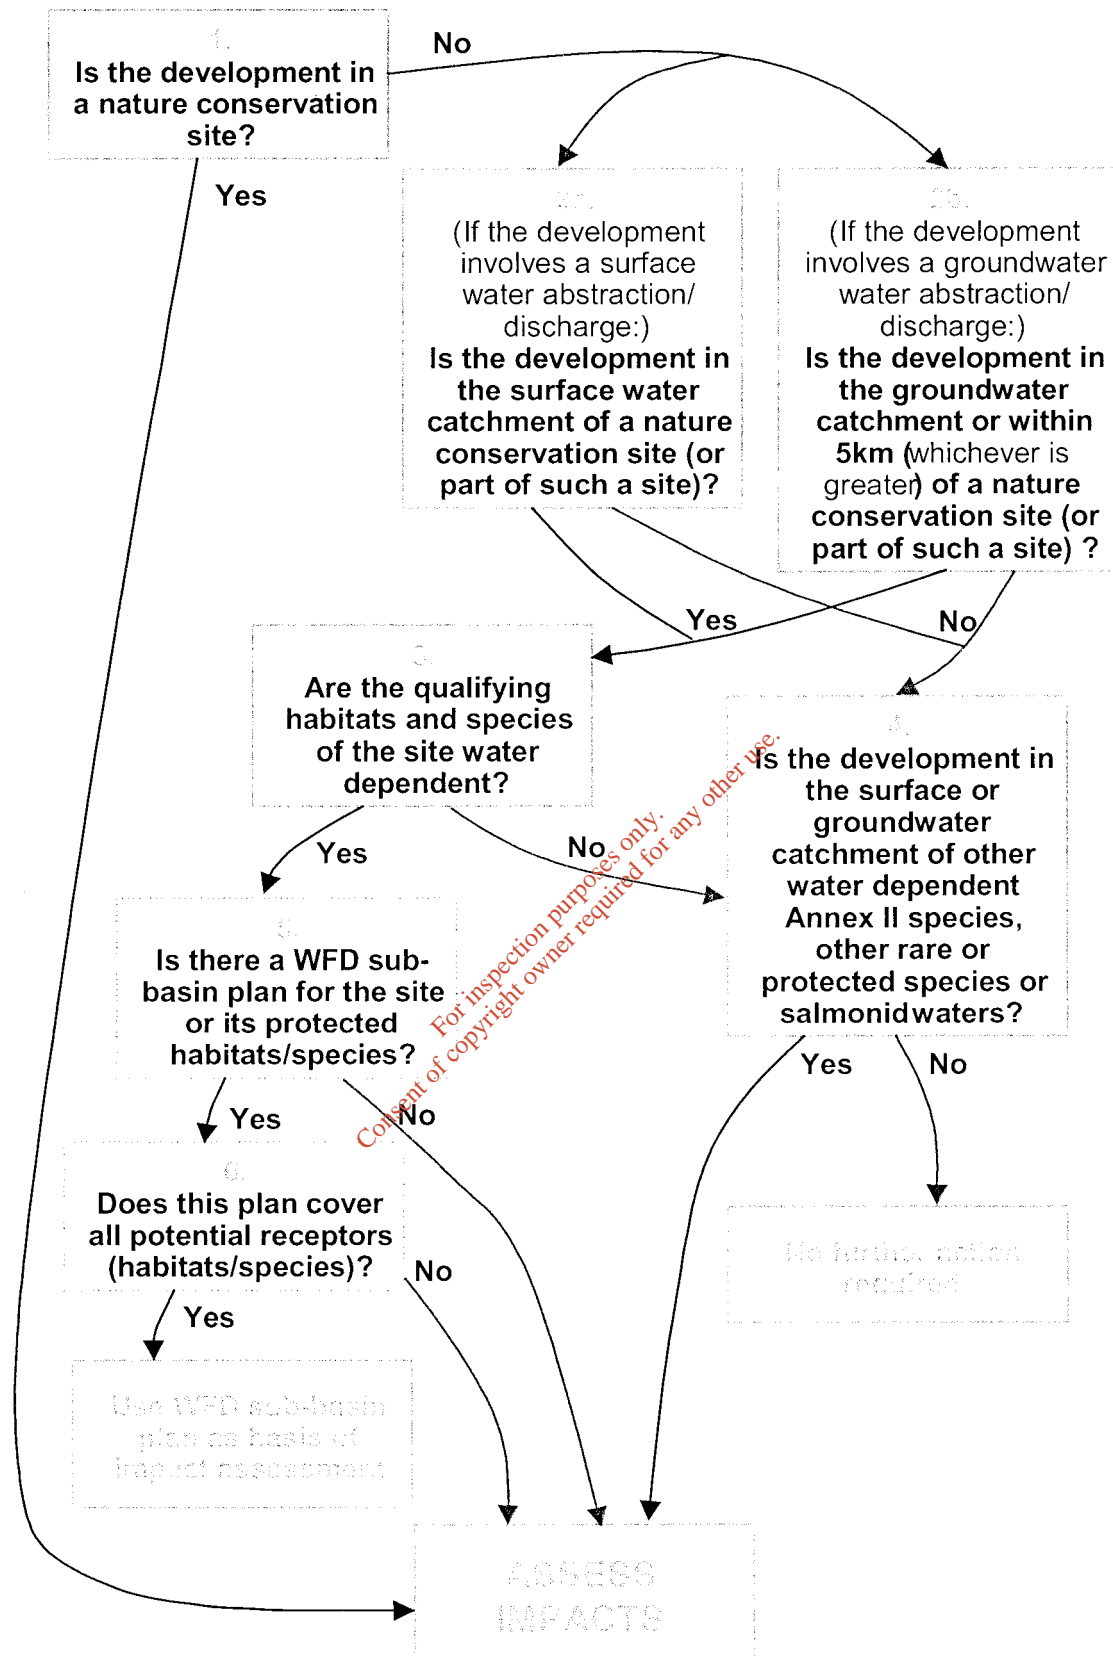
1.
Is the development in a nature conservation site?

No

Yes

2a.
(If the development involves a surface water abstraction/ discharge:)
Is the development in the surface water catchment of a nature conservation site (or part of such a site)?

2b.
(If the development involves a groundwater water abstraction/ discharge:)
Is the development in the groundwater catchment or within 5km (whichever is greater) of a nature conservation site (or part of such a site) ?

Yes

No

3.
Are the qualifying habitats and species of the site water dependent?

4.
Is the development in the surface or groundwater catchment of other water dependent Annex II species, other rare or protected species or salmonidwaters?

Yes

No

5.
Is there a WFD sub-basin plan for the site or its protected habitats/species?

Yes

No

Yes

No

6.
Does this plan cover all potential receptors (habitats/species)?

No

Yes

No further action required

Use WFD sub-basin plan as basis of impact assessment

ASSESS IMPACTS

For inspection purposes only.
Consent of copyright owner required for any other use.